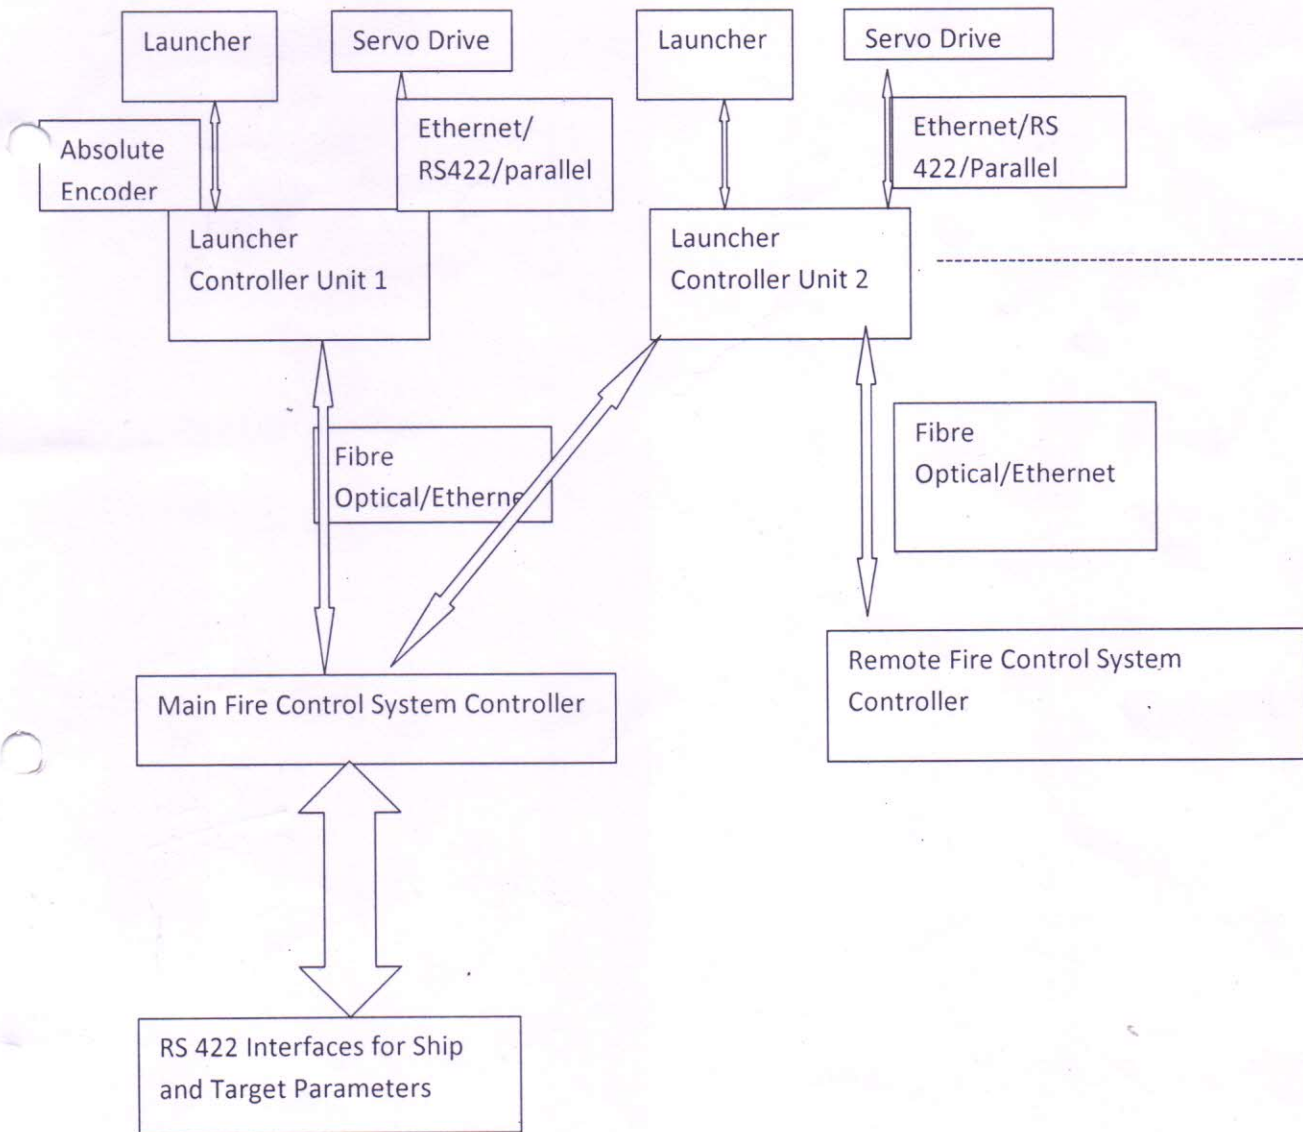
Launcher

Servo Drive

Launcher

Servo Drive

Absolute Encoder

Ethernet/ RS422/parallel

Ethernet/RS 422/Parallel

Launcher Controller Unit 1

Launcher Controller Unit 2

Fibre Optical/Etherne

Fibre Optical/Ethernet

Main Fire Control System Controller

Remote Fire Control System Controller

RS 422 Interfaces for Ship and Target Parameters